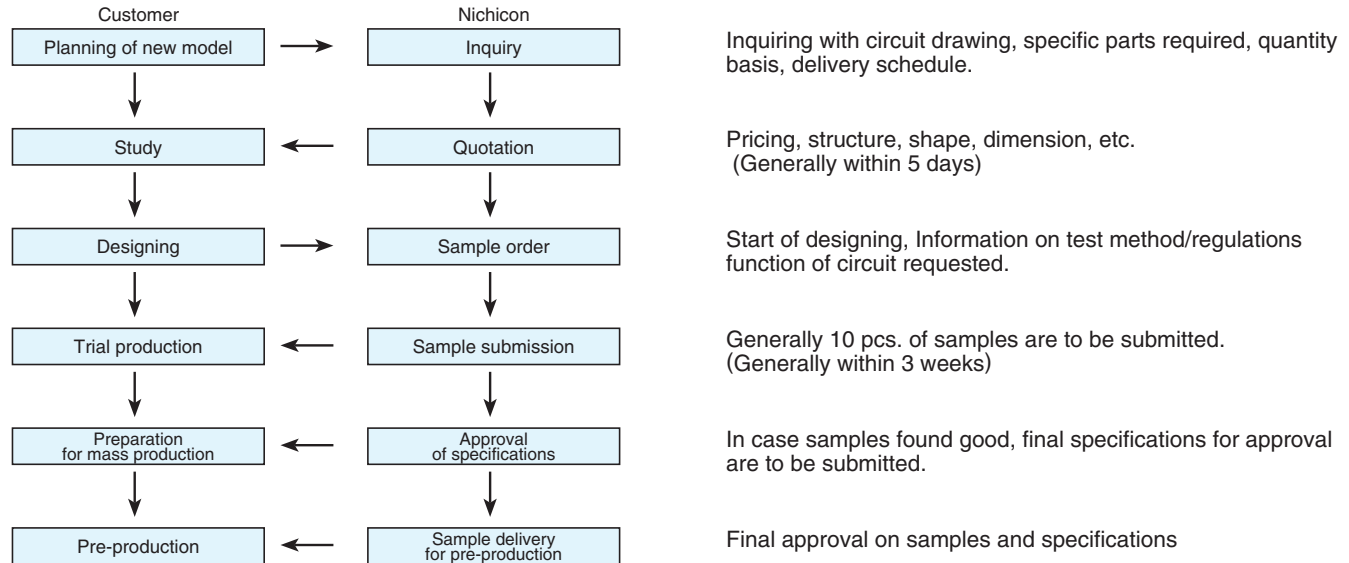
Customer

Nichicon

Planning of new model

Inquiry

Inquiring with circuit drawing, specific parts required, quantity basis, delivery schedule.

Study

Quotation

Pricing, structure, shape, dimension, etc. (Generally within 5 days)

Designing

Sample order

Start of designing, Information on test method/regulations function of circuit requested.

Trial production

Sample submission

Generally 10 pcs. of samples are to be submitted. (Generally within 3 weeks)

Preparation for mass production

Approval of specifications

In case samples found good, final specifications for approval are to be submitted.

Pre-production

Sample delivery for pre-production

Final approval on samples and specifications